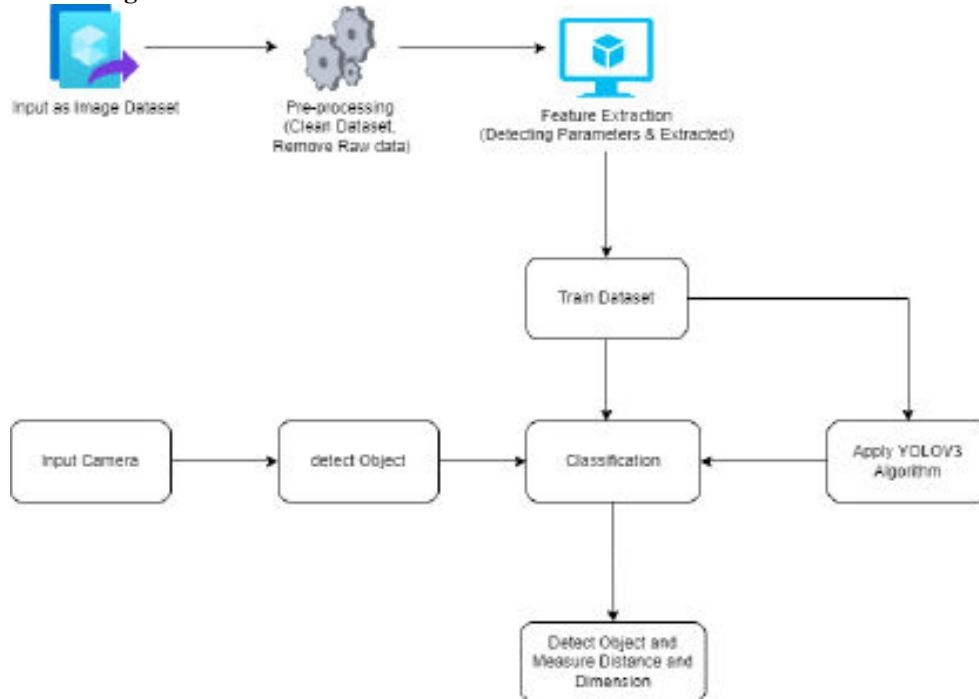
Input as Image Dataset

Pre-processing (Clean Dataset, Remove Raw data)

Feature Extraction (Detecting Parameters & Extracted)

Train Dataset

Input Camera

detect Object

Classification

Apply YOLOV3 Algorithm

Detect Object and Measure Distance and Dimension